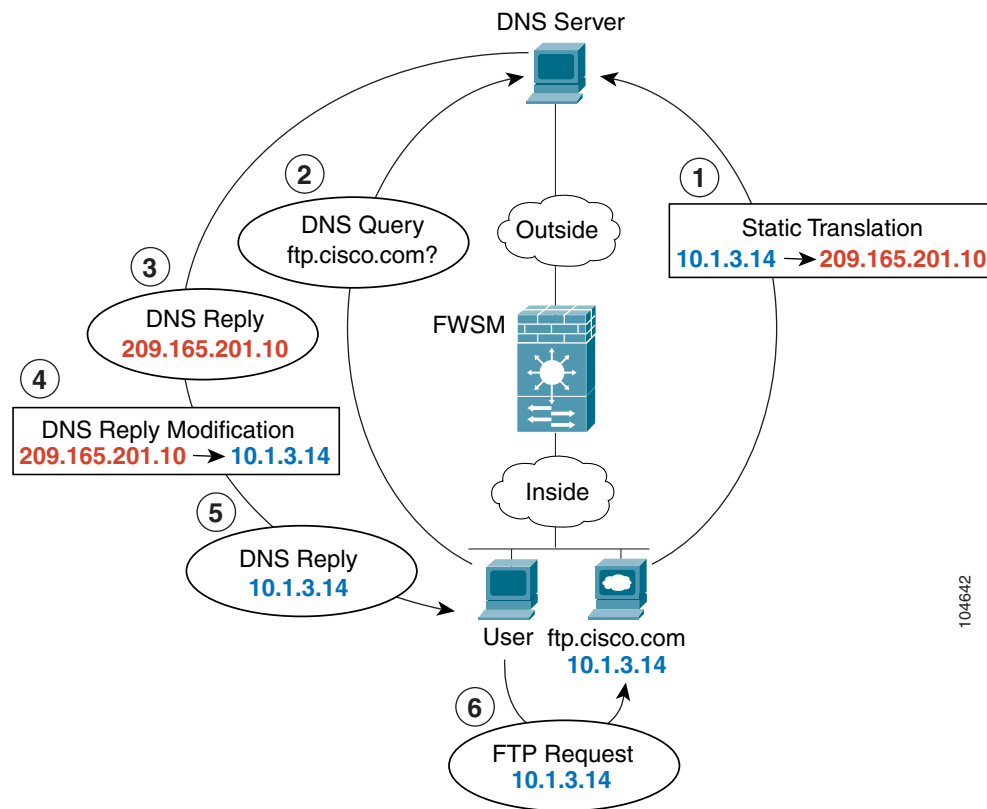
DNS Server

2
DNS Query
ftp.cisco.com?

1
Static Translation
10.1.3.14 → 209.165.201.10

Outside

3
DNS Reply
209.165.201.10

FWSM

4
DNS Reply Modification
209.165.201.10 → 10.1.3.14

Inside

5
DNS Reply
10.1.3.14

User

ftp.cisco.com
10.1.3.14

6
FTP Request
10.1.3.14

104642